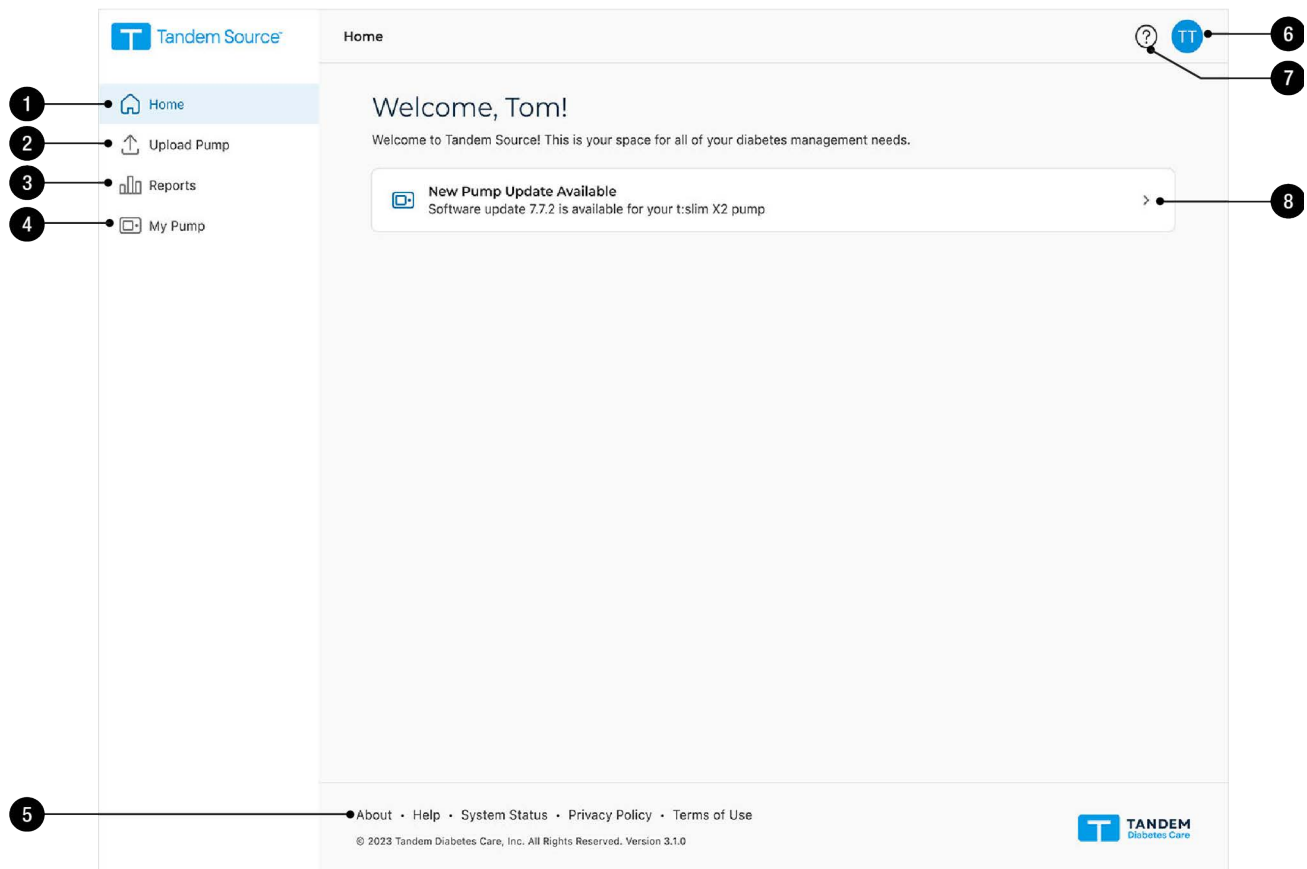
Tandem Source™

Home

TT

1 Home
2 Upload Pump
3 Reports
4 My Pump

Welcome, Tom!

Welcome to Tandem Source! This is your space for all of your diabetes management needs.

New Pump Update Available
Software update 7.7.2 is available for your t:slim X2 pump

6
7
8

5 About • Help • System Status • Privacy Policy • Terms of Use

© 2023 Tandem Diabetes Care, Inc. All Rights Reserved. Version 3.1.0

TANDEM
Diabetes Care